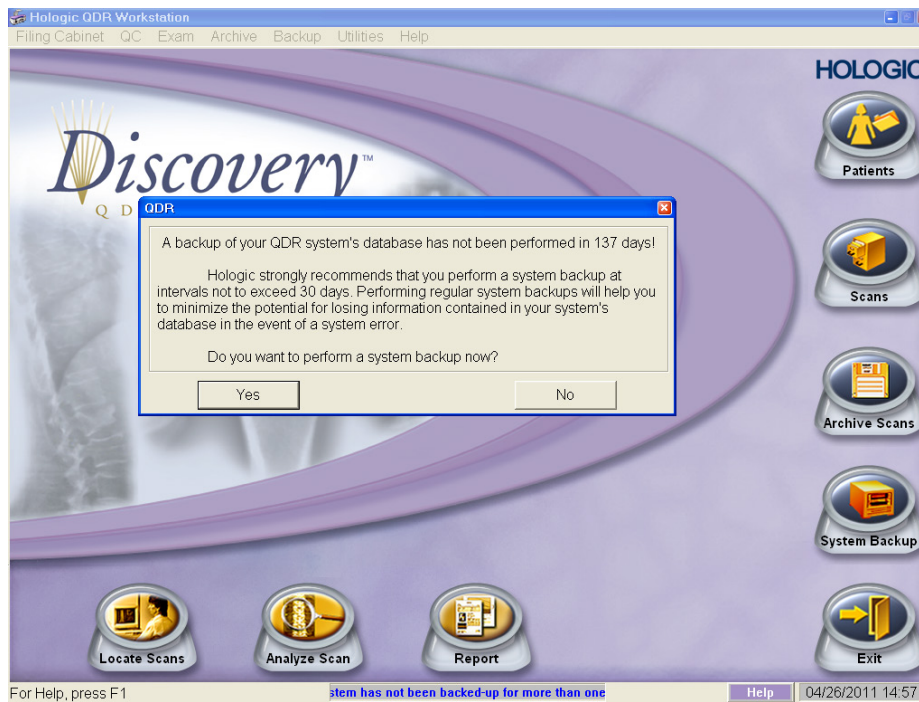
Hologic QDR Workstation

Filing Cabinet QC Exam Archive Backup Utilities Help

HOLOGIC

Discovery™

Q D

QDR

A backup of your QDR system's database has not been performed in 137 days!

Hologic strongly recommends that you perform a system backup at intervals not to exceed 30 days. Performing regular system backups will help you to minimize the potential for losing information contained in your system's database in the event of a system error.

Do you want to perform a system backup now?

Yes

No

Patients

Scans

Archive Scans

System Backup

Exit

Locate Scans

Analyze Scan

Report

For Help, press F1

stem has not been backed-up for more than one

Help

04/26/2011 14:57